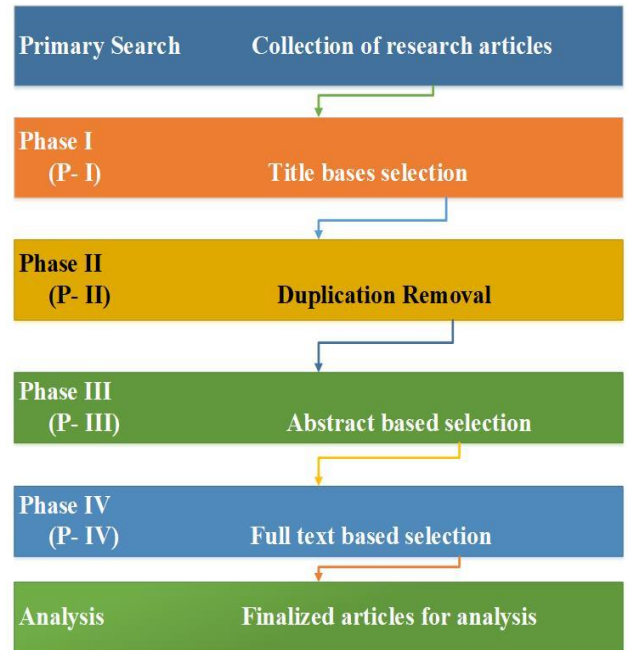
Primary Search Collection of research articles

Phase I
(P- I) Title bases selection

Phase II
(P- II) Duplication Removal

Phase III
(P- III) Abstract based selection

Phase IV
(P- IV) Full text based selection

Analysis Finalized articles for analysis